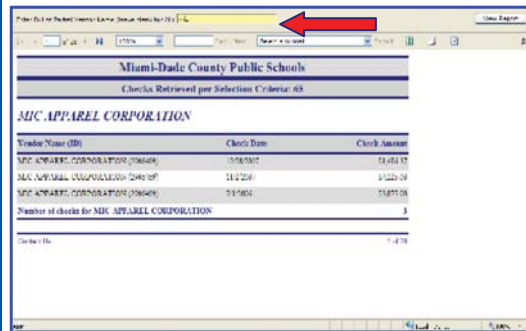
Enter Full or Partial Vendor Name (Leave Blank for All): mic

View Report

1 of 28 100% Find | Next Select a format Export

Miami-Dade County Public Schools

Checks Retrieved per Selection Criteria: 65

MIC APPAREL CORPORATION

| Vendor Name (ID) | Check Date | Check Amount |
|---|---|---|
| MIC APPAREL CORPORATION (206409) | 10/08/2003 | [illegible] |
| MIC APPAREL CORPORATION (206409) | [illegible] | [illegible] |
| MIC APPAREL CORPORATION (206409) | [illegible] | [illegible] |
| Number of checks for MIC APPAREL CORPORATION | | 3 |

Contact Us

1 of 28

100%